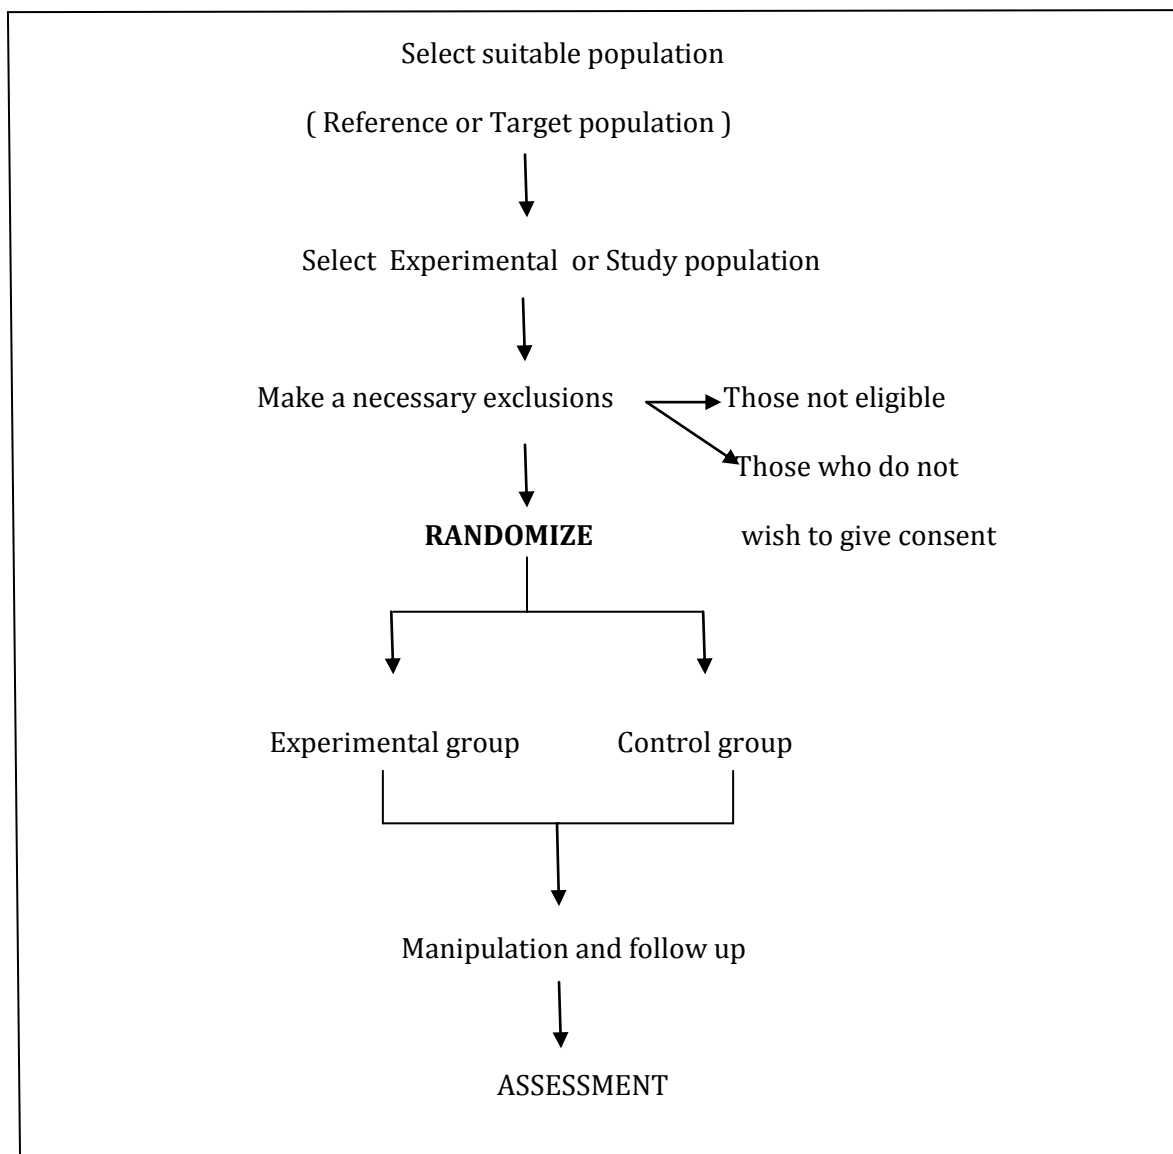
Select suitable population

( Reference or Target population )

Select Experimental or Study population

Make a necessary exclusions

Those not eligible

Those who do not wish to give consent

**RANDOMIZE**

Experimental group

Control group

Manipulation and follow up

ASSESSMENT